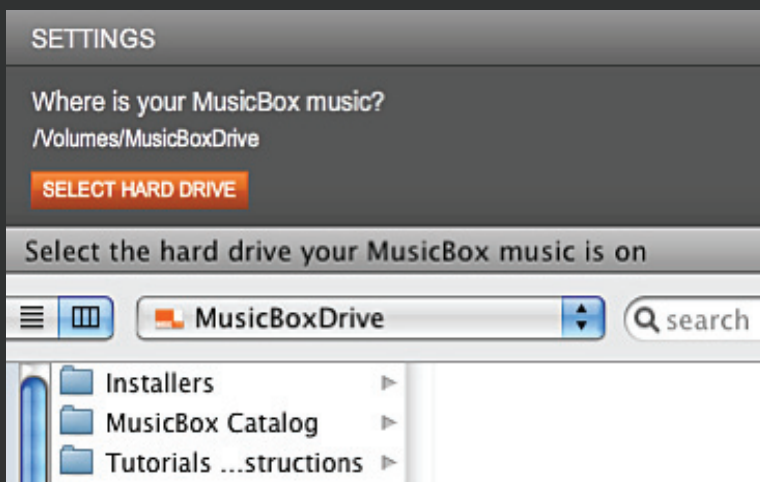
SETTINGS

Where is your MusicBox music?
/Volumes/MusicBoxDrive

SELECT HARD DRIVE

Select the hard drive your MusicBox music is on

MusicBoxDrive

search

Installers

MusicBox Catalog

Tutorials ...structions